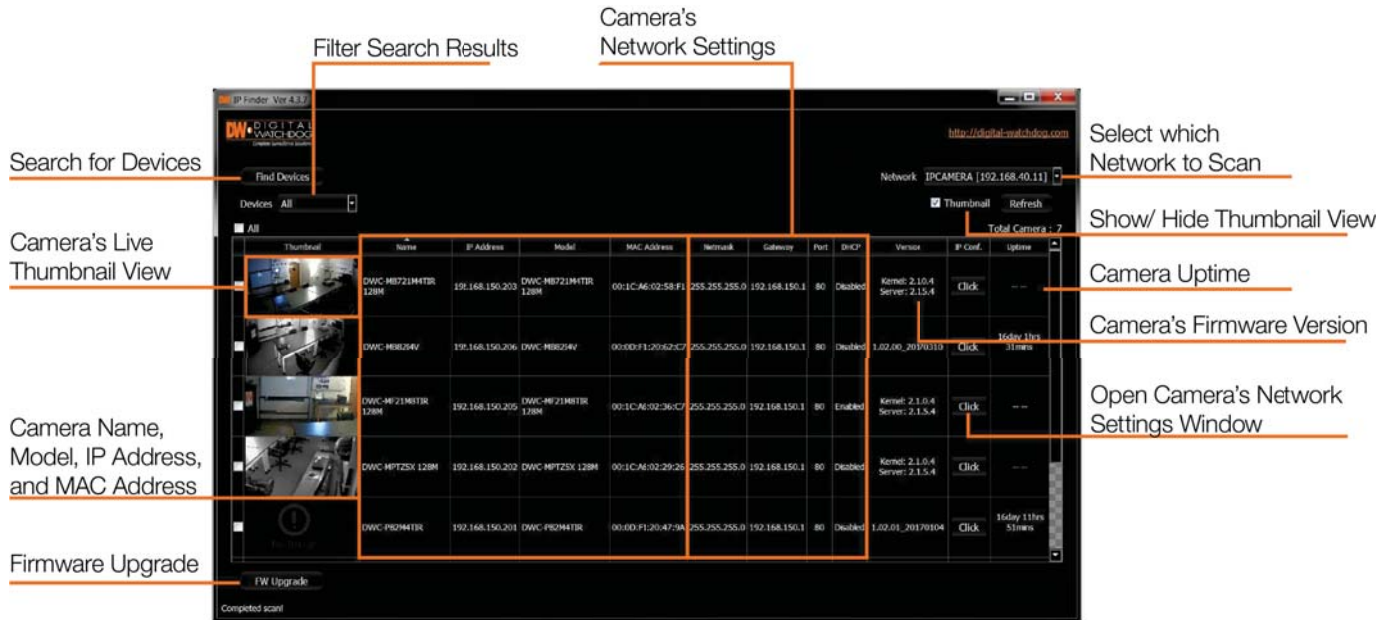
Camera's Network Settings

Filter Search Results

IP Finder Ver 4.3.7

DW DIGITAL WATCHDOG

http://digital-watchdog.com

Select which Network to Scan

Search for Devices

Find Devices

Network IPCAMERA [192.168.40.11]

Devices All

Thumbnail Refresh

Show/ Hide Thumbnail View

All

Total Camera : 7

Camera's Live Thumbnail View

| Thumbnail | Name | IP Address | Model | MAC Address | Netmask | Gateway | Port | DHCP | Version | IP Conf. | Uptime |
|---|---|---|---|---|---|---|---|---|---|---|---|
| | DWC-MB721M4TIR 128M | 192.168.150.203 | DWC-MB721M4TIR 128M | 00:1C:A6:02:58:F1 | 255.255.255.0 | 192.168.150.1 | 80 | Disabled | Kernel: 2.1.0.4 Server: 2.1.5.4 | Click | -- |
| | DWC-MB82I4V | 192.168.150.206 | DWC-MB82I4V | 00:0D:F1:20:62:C7 | 255.255.255.0 | 192.168.150.1 | 80 | Disabled | 1.02.00_20170310 | Click | 16day 1hrs 31mins |
| | DWC-MF21M8TIR 128M | 192.168.150.205 | DWC-MF21M8TIR 128M | 00:1C:A6:02:36:C7 | 255.255.255.0 | 192.168.150.1 | 80 | Enabled | Kernel: 2.1.0.4 Server: 2.1.5.4 | Click | -- |
| | DWC-MPTZ5X 128M | 192.168.150.202 | DWC-MPTZ5X 128M | 00:1C:A6:02:29:26 | 255.255.255.0 | 192.168.150.1 | 80 | Disabled | Kernel: 2.1.0.4 Server: 2.1.5.4 | Click | -- |
| | DWC-P82M4TIR | 192.168.150.201 | DWC-P82M4TIR | 00:0D:F1:20:47:9A | 255.255.255.0 | 192.168.150.1 | 80 | Disabled | 1.02.01_20170104 | Click | 16day 11hrs 53mins |

Camera Uptime

Camera's Firmware Version

Open Camera's Network Settings Window

Camera Name, Model, IP Address, and MAC Address

Firmware Upgrade

FW Upgrade

Completed scan!